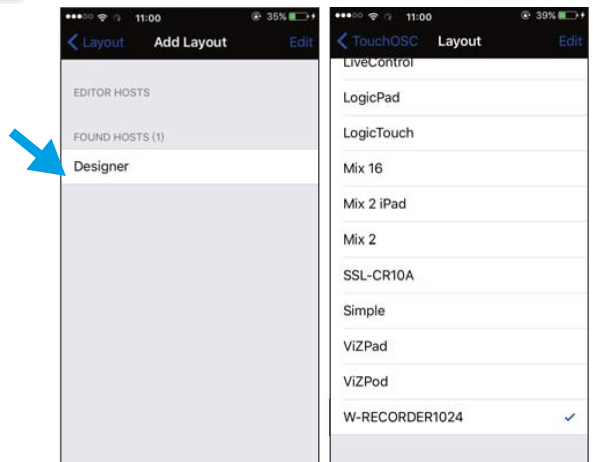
11:00
35%
Layout
Add Layout
Edit
EDITOR HOSTS
FOUND HOSTS (1)
Designer

11:00
39%
TouchOSC
Layout
Edit
LiveControl
LogicPad
LogicTouch
Mix 16
Mix 2 iPad
Mix 2
SSL-CR10A
Simple
ViZPad
ViZPod
W-RECORDER1024